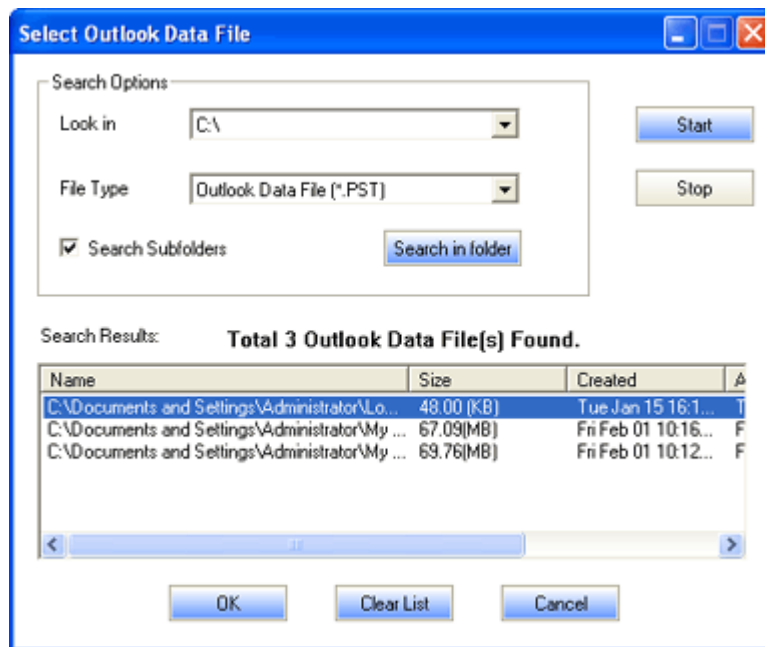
Select Outlook Data File

Search Options

Look in C:\

File Type Outlook Data File (*.PST)

Search Subfolders

Search in folder

Start

Stop

Search Results: Total 3 Outlook Data File(s) Found.

| Name | Size | Created | A |
|---|---|---|---|
| C:\Documents and Settings\Administrator\Lo... | 48.00 (KB) | Tue Jan 15 16:1... | T |
| C:\Documents and Settings\Administrator\My ... | 67.09(MB) | Fri Feb 01 10:16... | F |
| C:\Documents and Settings\Administrator\My ... | 69.76(MB) | Fri Feb 01 10:12... | F |

OK Clear List Cancel